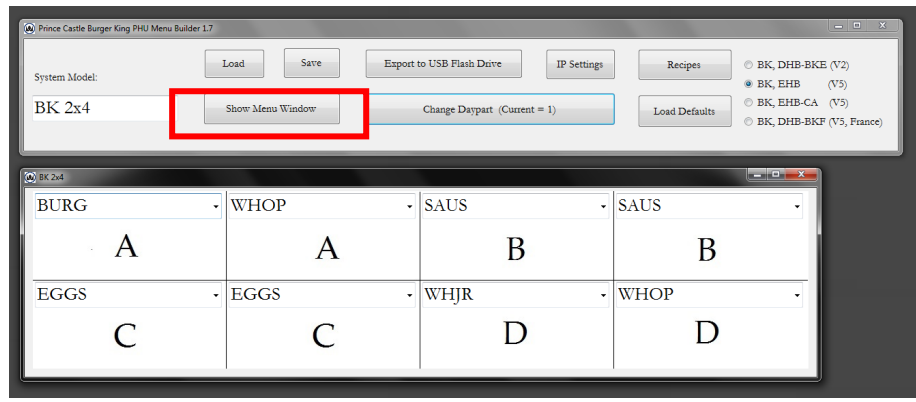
Prince Castle Burger King PHU Menu Builder 1.7

Load

Save

Export to USB Flash Drive

IP Settings

Recipes

System Model:

BK 2x4

Show Menu Window

Change Daypart (Current = 1)

Load Defaults

BK, DHB-BKE (V2)

BK, EHB (V5)

BK, EHB-CA (V5)

BK, DHB-BKF (V5, France)

BK 2x4

| BURG | WHOP | SAUS | SAUS |
|---|---|---|---|
| A | A | B | B |
| EGGS | EGGS | WHJR | WHOP |
| C | C | D | D |